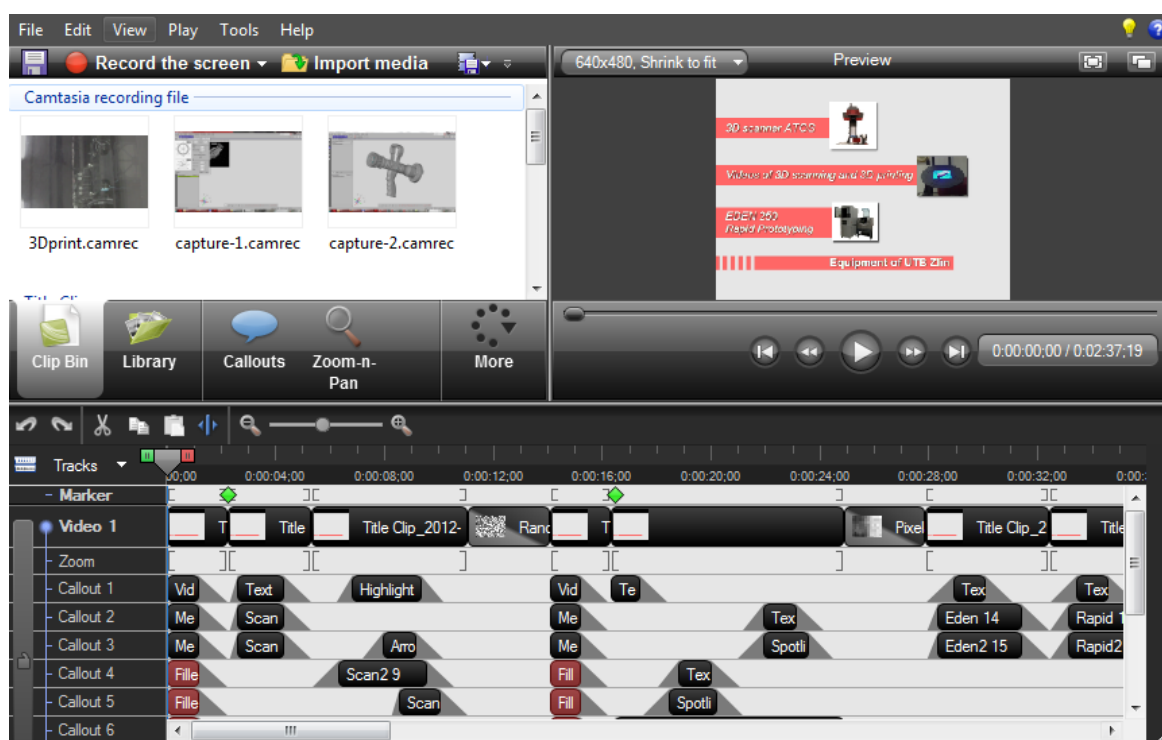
File Edit View Play Tools Help

Record the screen Import media

Camtasia recording file

3Dprint.camrec capture-1.camrec capture-2.camrec

640x480, Shrink to fit Preview

3D scanner ATOS

Videos of 3D scanning and 3D printing

EDEN 250
Rapid Prototyping

Equipment of UTB Zlín

0:00:00;00 / 0:02:37;19

Clip Bin Library Callouts Zoom-n-Pan More

Tracks

0:00:00 0:00:04;00 0:00:08;00 0:00:12;00 0:00:16;00 0:00:20;00 0:00:24;00 0:00:28;00 0:00:32;00 0:00:

Marker

Video 1 T Title Title Clip_2012- Rand T Pixel Title Clip_2 Title

Zoom

Callout 1 Vid Text Highlight Vid Te Tex Tex

Callout 2 Me Scan Me Tex Eden 14 Rapid

Callout 3 Me Scan Arro Me Spotli Eden2 15 Rapid2

Callout 4 Fille Scan2 9 Fill Tex

Callout 5 Fille Scan Fill Spotli

Callout 6